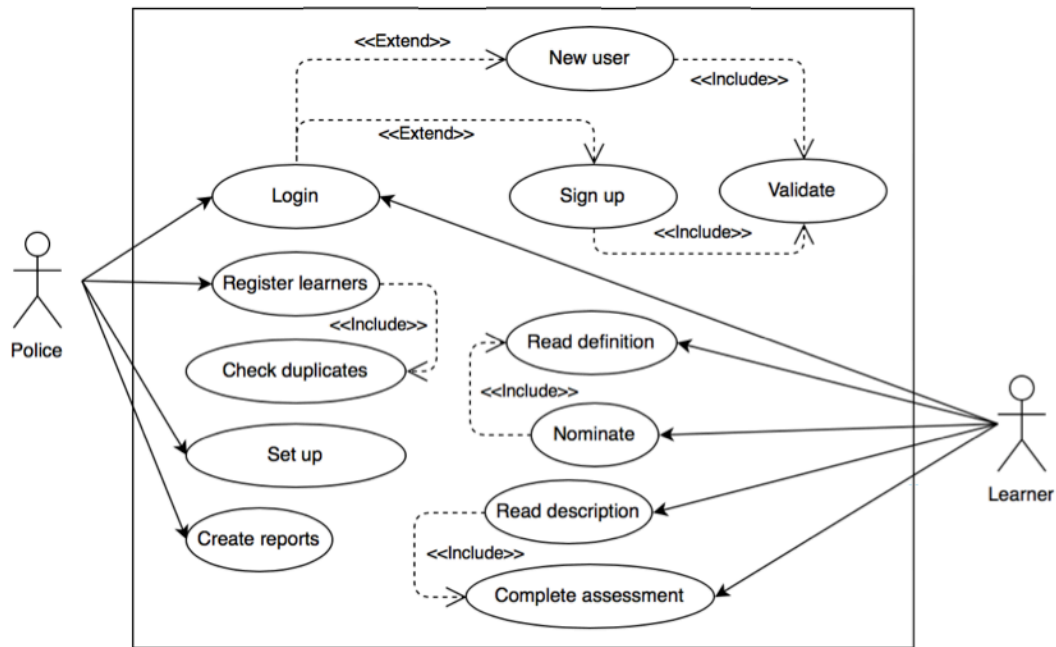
<<Extend>>
New user
<<Include>>
<<Extend>>
Login
Sign up
Validate
<<Include>>
Police
Register learners
<<Include>>
Check duplicates
Read definition
<<Include>>
Nominate
Set up
Read description
Learner
<<Include>>
Create reports
Complete assessment